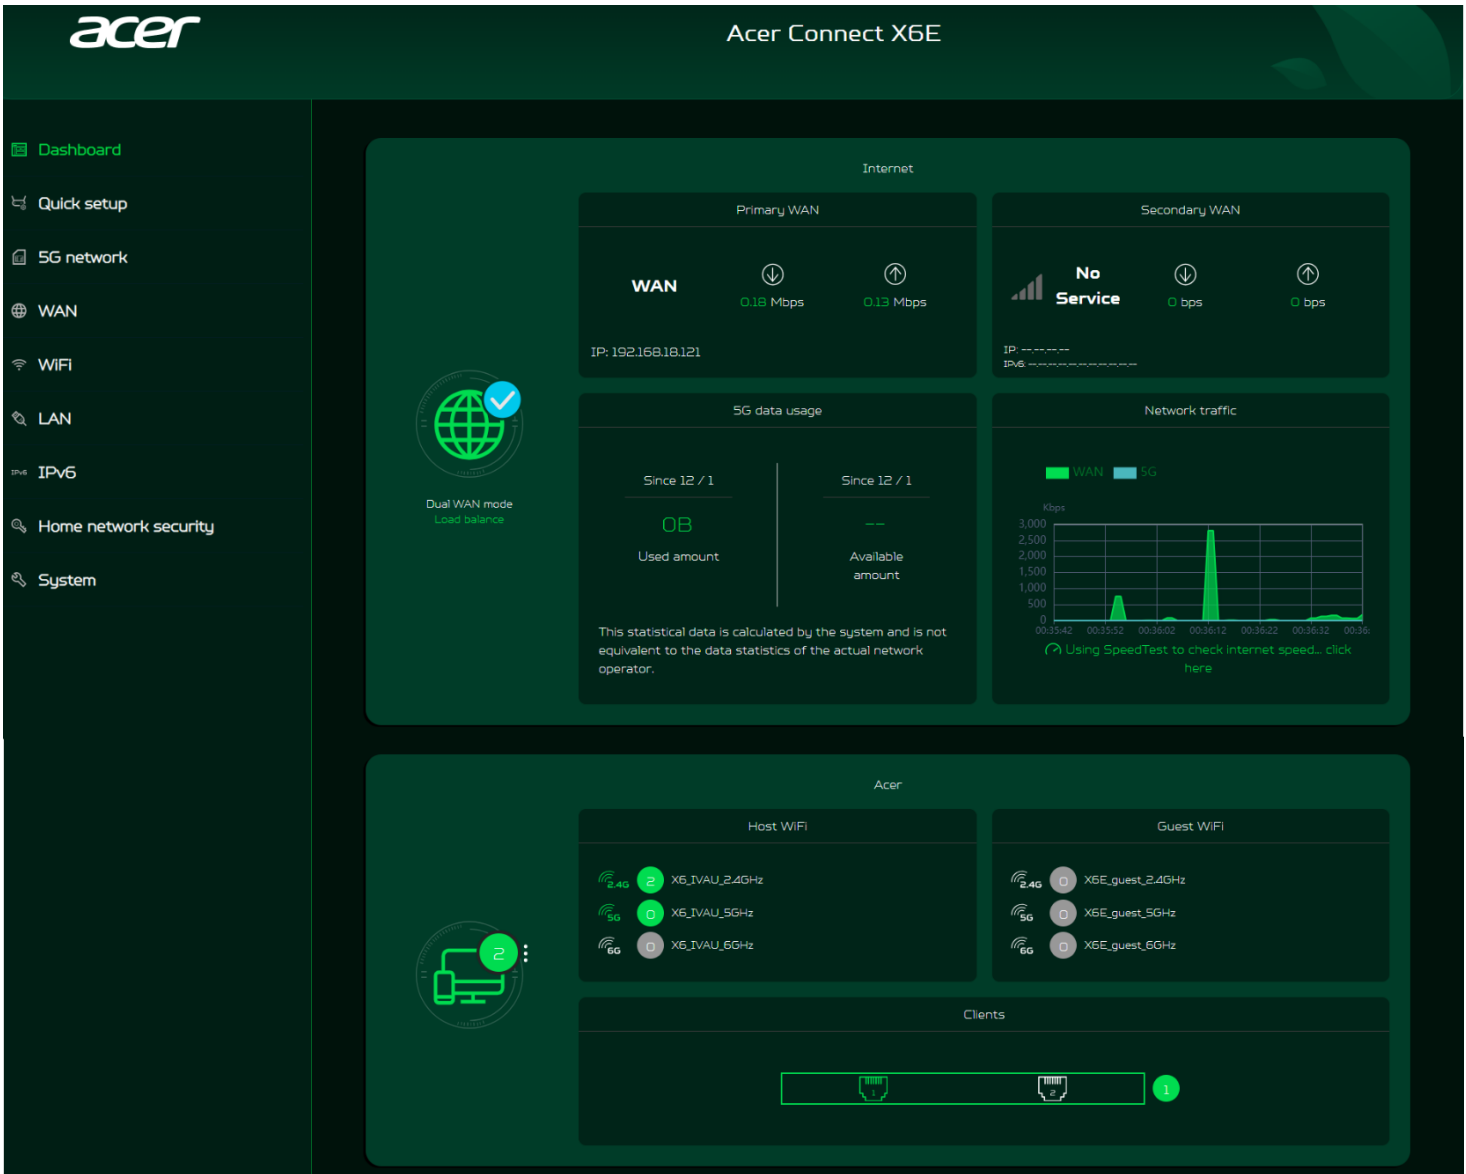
acer

Acer Connect X6E

Dashboard
Quick setup
5G network
WAN
WiFi
LAN
IPv6
Home network security
System

Internet

Dual WAN mode
Load balance

Primary WAN

WAN
0.18 Mbps
0.13 Mbps

IP: 192.168.18.121

Secondary WAN

No Service
0 bps
0 bps

IP: --.--.--.--
IPv6: --.--.--.--.--.--.--.--.--.--.--

5G data usage

Since 12 / 1
0B
Used amount

Since 12 / 1
--
Available amount

This statistical data is calculated by the system and is not equivalent to the data statistics of the actual network operator.

Network traffic

WAN 5G
Kbps
3,000
2,500
2,000
1,500
1,000
500
0
00:35:42 00:35:52 00:36:02 00:36:12 00:36:22 00:36:32 00:36:

Using SpeedTest to check internet speed... click here

Acer

Host WiFi
2.4G 2 X6_IVAU_2.4GHz
5G 0 X6_IVAU_5GHz
6G 0 X6_IVAU_6GHz

Guest WiFi
2.4G 0 X6E_guest_2.4GHz
5G 0 X6E_guest_5GHz
6G 0 X6E_guest_6GHz

2

Clients
1 2
1